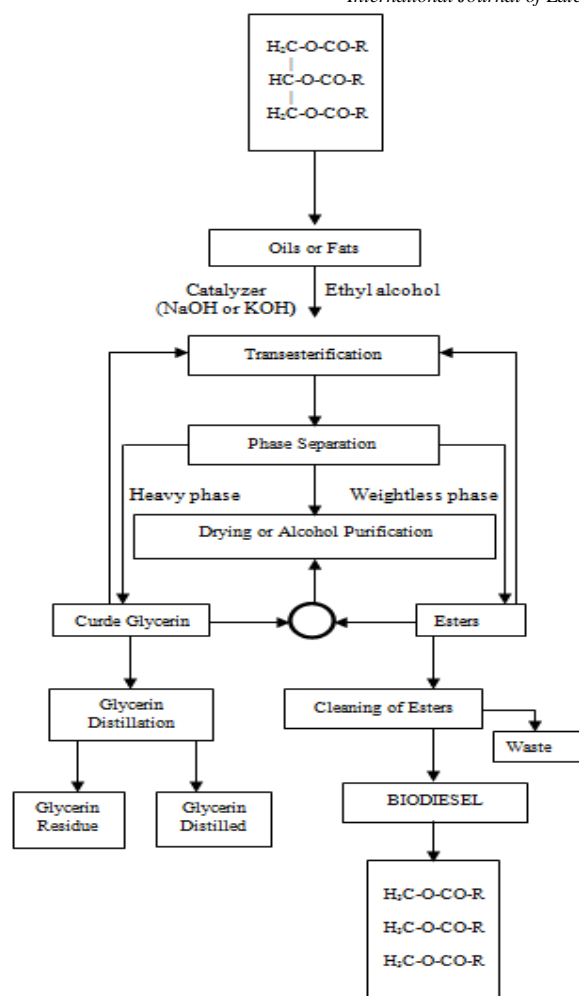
International Journal of Late

$H_2C$-O-CO-R
HC-O-CO-R
$H_2C$-O-CO-R

Oils or Fats

Catalyzer (NaOH or KOH)

Ethyl alcohol

Transesterification

Phase Separation

Heavy phase

Weightless phase

Drying or Alcohol Purification

Curde Glycerin

Esters

Glycerin Distillation

Cleaning of Esters

Waste

BIODIESEL

Glycerin Residue

Glycerin Distilled

$H_3C$-O-CO-R
$H_3C$-O-CO-R
$H_3C$-O-CO-R